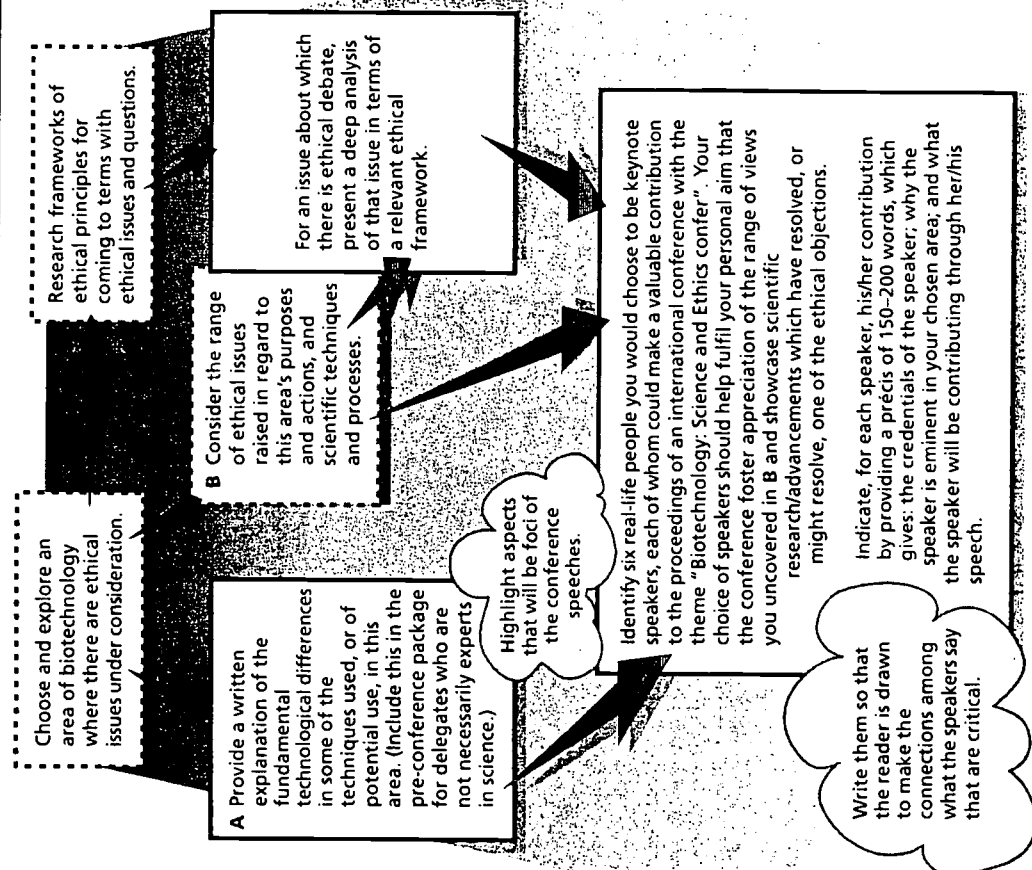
Choose and explore an area of biotechnology where there are ethical issues under consideration.

Research frameworks of ethical principles for coming to terms with ethical issues and questions.

A Provide a written explanation of the fundamental technological differences in some of the techniques used, or of potential use, in this area. (Include this in the pre-conference package for delegates who are not necessarily experts in science.)

B Consider the range of ethical issues raised in regard to this area's purposes and actions, and scientific techniques and processes.

For an issue about which there is ethical debate, present a deep analysis of that issue in terms of a relevant ethical framework.

Highlight aspects that will be foci of the conference speeches.

Identify six real-life people you would choose to be keynote speakers, each of whom could make a valuable contribution to the proceedings of an international conference with the theme "Biotechnology: Science and Ethics confer". Your choice of speakers should help fulfil your personal aim that the conference foster appreciation of the range of views you uncovered in B and showcase scientific research/advancements which have resolved, or might resolve, one of the ethical objections.

Indicate, for each speaker, his/her contribution by providing a précis of 150–200 words, which gives: the credentials of the speaker; why the speaker is eminent in your chosen area; and what the speaker will be contributing through her/his speech.

Write them so that the reader is drawn to make the connections among what the speakers say that are critical.